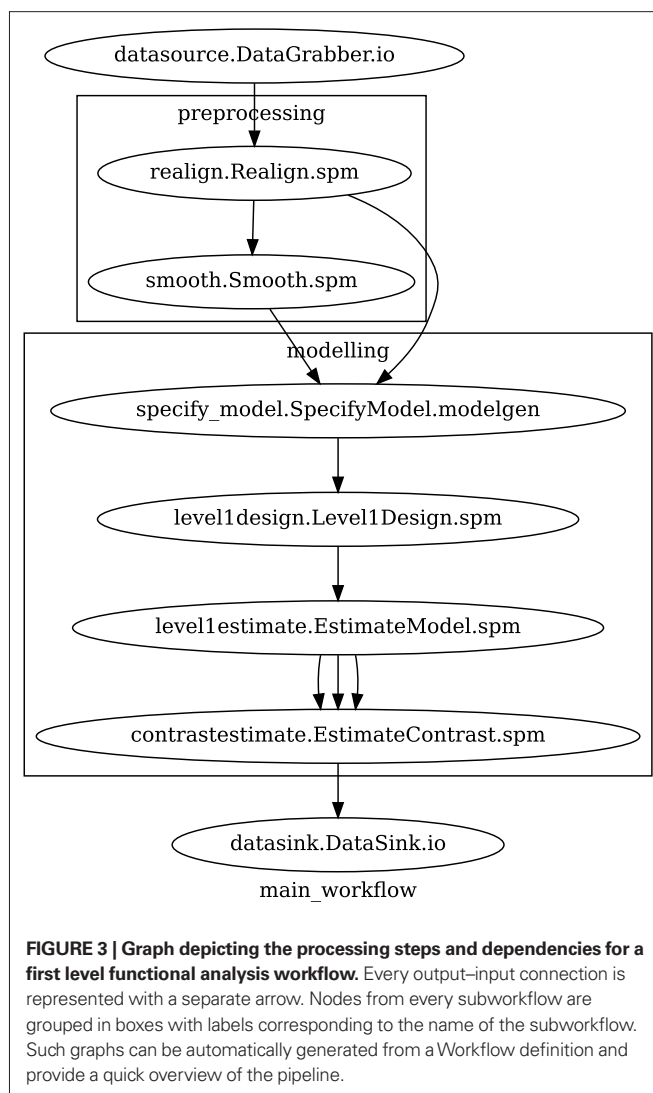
datasource.DataGrabber.io

preprocessing

realign.Realign.spm

smooth.Smooth.spm

modelling

specify_model.SpecifyModel.modelgen

level1design.Level1Design.spm

level1estimate.EstimateModel.spm

contrastestimate.EstimateContrast.spm

datasink.DataSink.io

main_workflow

**FIGURE 3 | Graph depicting the processing steps and dependencies for a first level functional analysis workflow.** Every output–input connection is represented with a separate arrow. Nodes from every subworkflow are grouped in boxes with labels corresponding to the name of the subworkflow. Such graphs can be automatically generated from a Workflow definition and provide a quick overview of the pipeline.